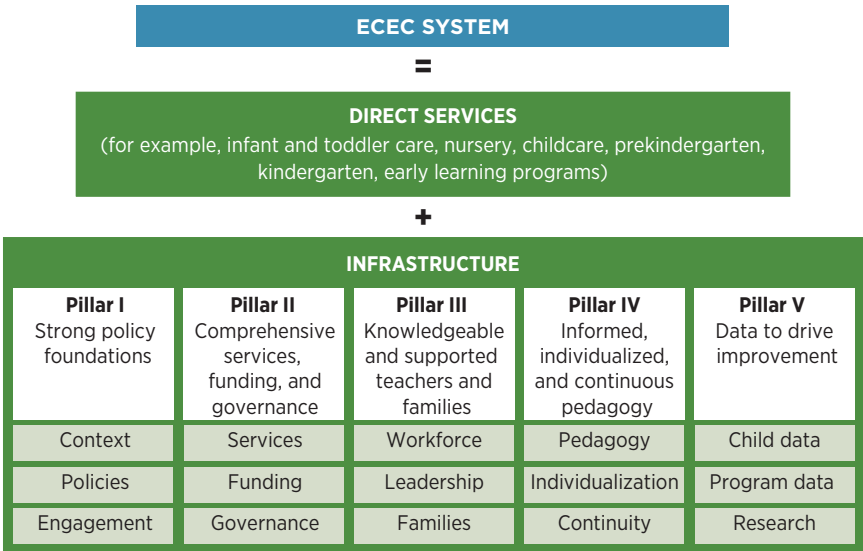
ECEC SYSTEM

=

DIRECT SERVICES
(for example, infant and toddler care, nursery, childcare, prekindergarten, kindergarten, early learning programs)

+

INFRASTRUCTURE

| Pillar I Strong policy foundations | Pillar II Comprehensive services, funding, and governance | Pillar III Knowledgeable and supported teachers and families | Pillar IV Informed, individualized, and continuous pedagogy | Pillar V Data to drive improvement |
|---|---|---|---|---|
| Context | Services | Workforce | Pedagogy | Child data |
| Policies | Funding | Leadership | Individualization | Program data |
| Engagement | Governance | Families | Continuity | Research |